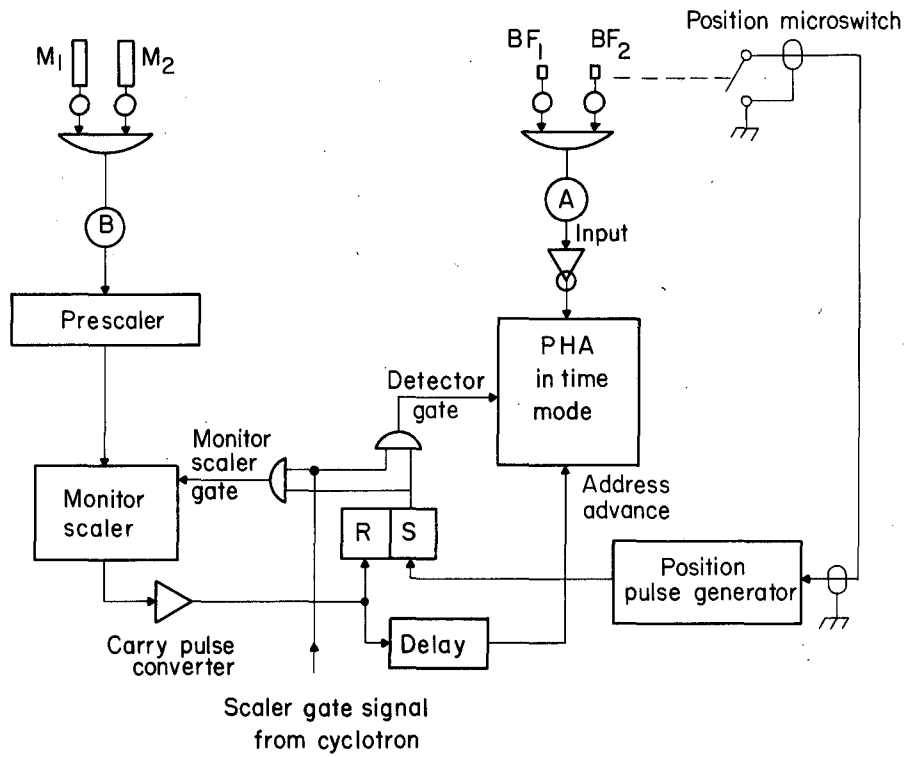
$M_1$ $M_2$

B

Prescaler

Monitor scaler

Monitor scaler gate

Carry pulse converter

Scaler gate signal from cyclotron

$BF_1$ $BF_2$

Position microswitch

A

Input

PHA in time mode

Detector gate

R S

Address advance

Delay

Position pulse generator